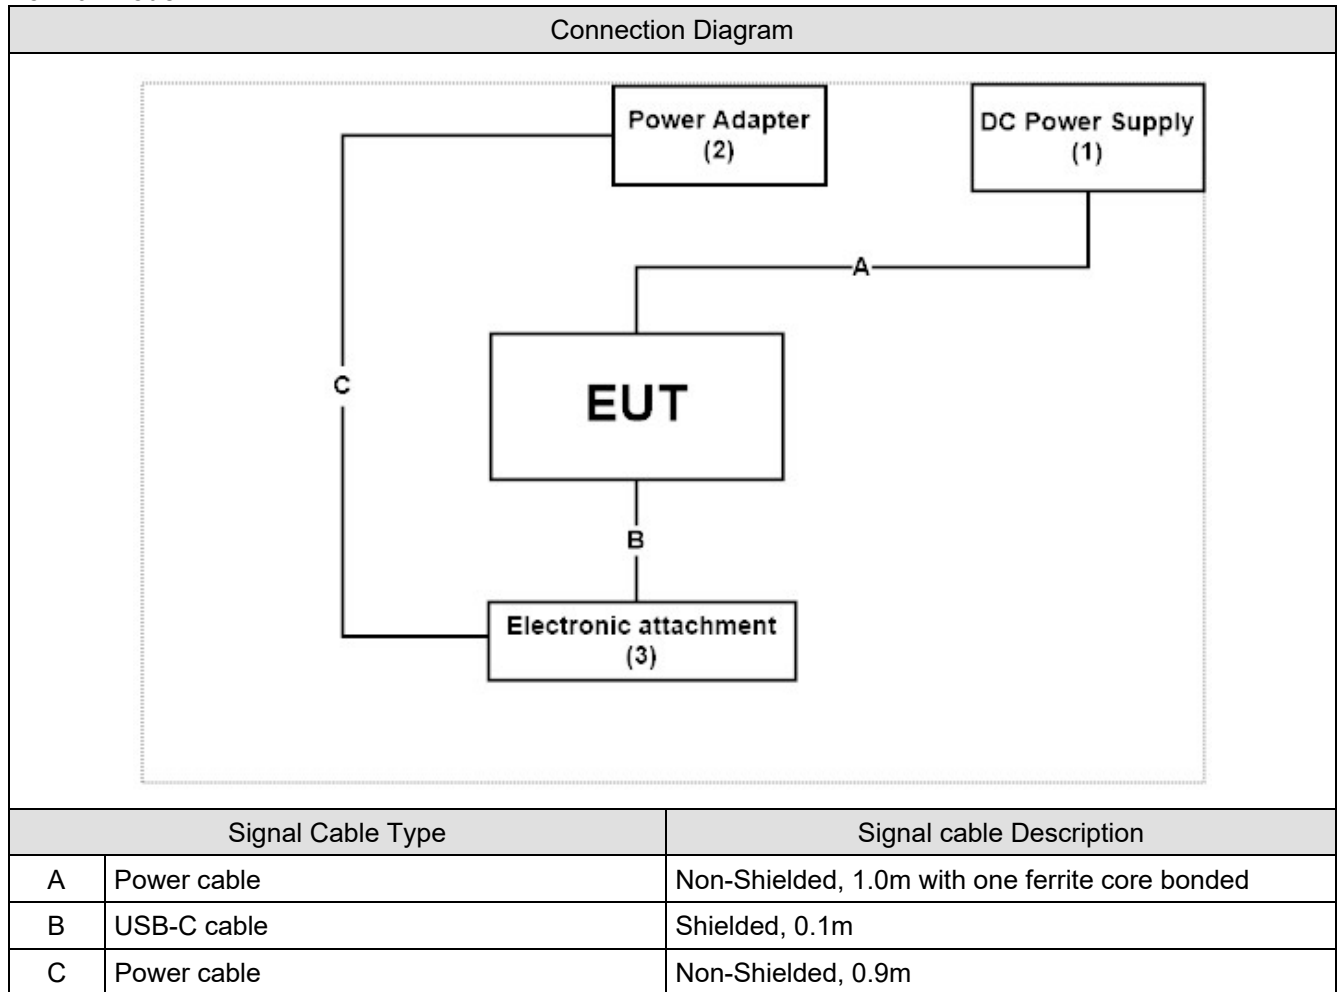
Connection Diagram

Power Adapter
(2)

DC Power Supply
(1)

A

C

EUT

B

Electronic attachment
(3)

| Signal Cable Type | | Signal cable Description |
|---|---|---|
| A | Power cable | Non-Shielded, 1.0m with one ferrite core bonded |
| B | USB-C cable | Shielded, 0.1m |
| C | Power cable | Non-Shielded, 0.9m |